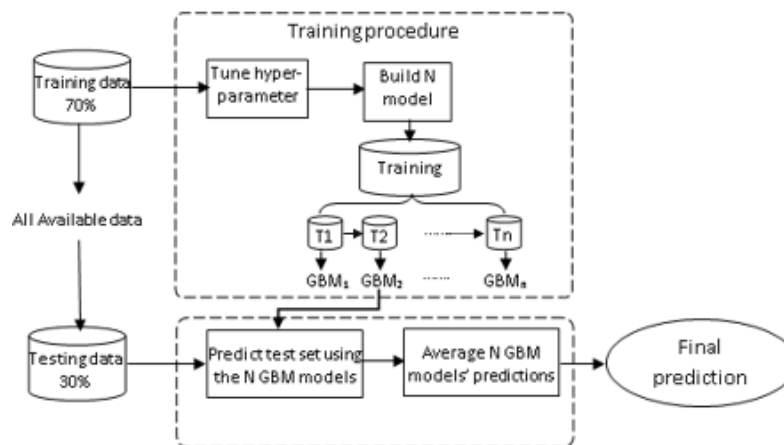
Training procedure

Training data 70%

Tune hyperparameter

Build N model

Training

T1

T2

Tn

GBM$_1$

GBM$_2$

GBM$_n$

All Available data

Testing data 30%

Predict test set using the N GBM models

Average N GBM models' predictions

Final prediction